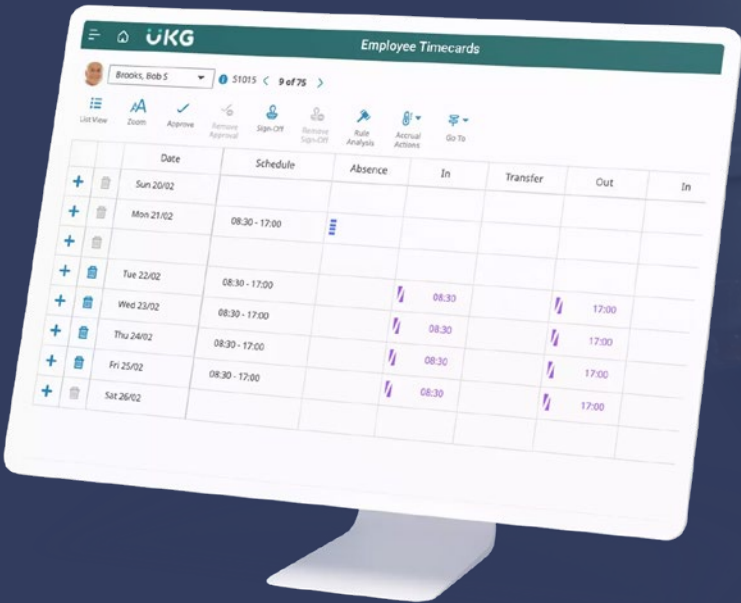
UKG

Employee Timecards

Brooks, Bob S

51015 < 9 of 75 >

List View | Zoom | Approve | Remove Approval | Sign-Off | Remove Sign-Off | Rule Analysis | Accrual Actions | Go To

| | | Date | Schedule | Absence | In | Transfer | Out | In |
|---|---|---|---|---|---|---|---|---|
| + | | Sun 20/02 | | | | | | |
| + | | Mon 21/02 | 08:30 - 17:00 | | | | | |
| + | | | | | | | | |
| + | | Tue 22/02 | 08:30 - 17:00 | | 08:30 | | 17:00 | |
| + | | Wed 23/02 | 08:30 - 17:00 | | 08:30 | | 17:00 | |
| + | | Thu 24/02 | 08:30 - 17:00 | | 08:30 | | 17:00 | |
| + | | Fri 25/02 | 08:30 - 17:00 | | 08:30 | | 17:00 | |
| + | | Sat 26/02 | | | | | | |